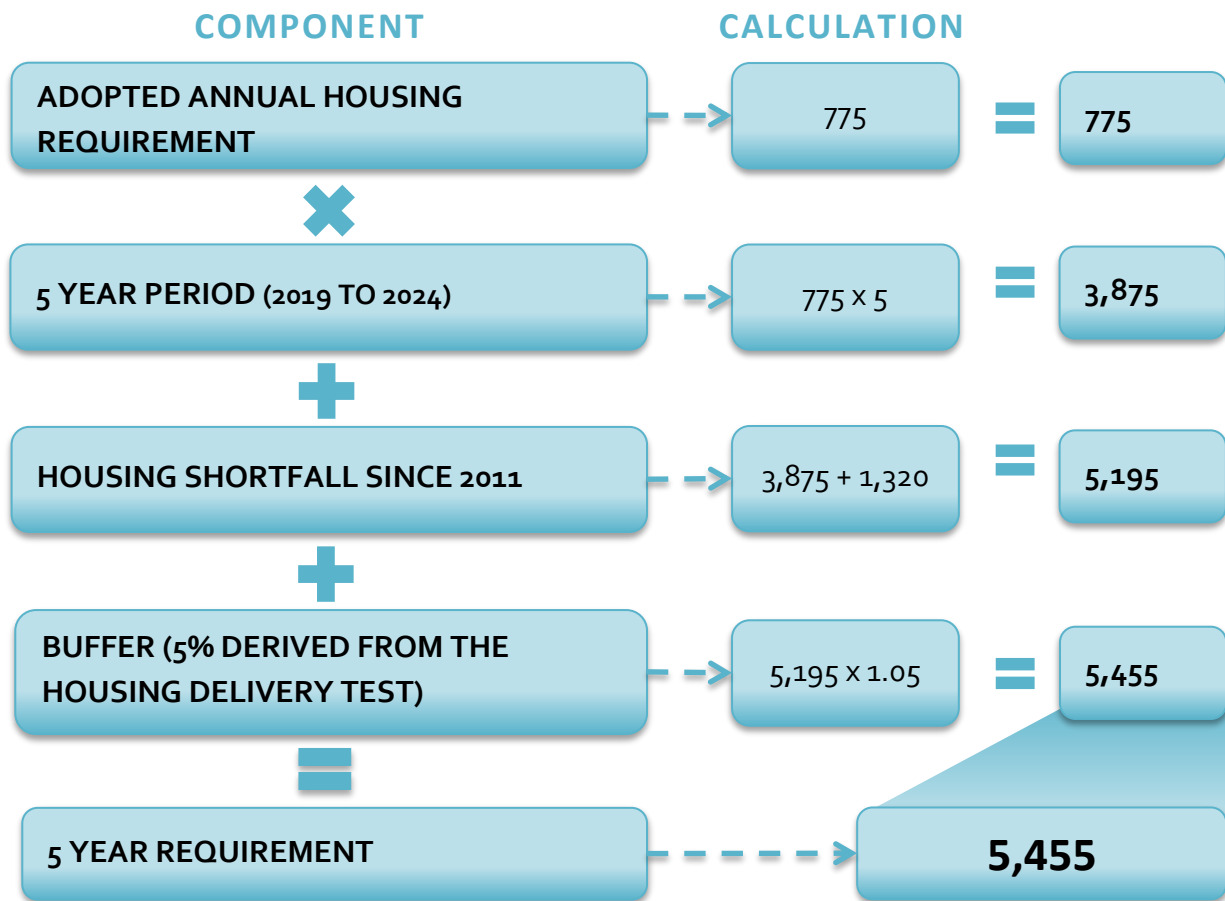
COMPONENT

CALCULATION

ADOPTED ANNUAL HOUSING REQUIREMENT

775

775

5 YEAR PERIOD (2019 TO 2024)

775 x 5

3,875

HOUSING SHORTFALL SINCE 2011

3,875 + 1,320

5,195

BUFFER (5% DERIVED FROM THE HOUSING DELIVERY TEST)

5,195 x 1.05

5,455

5 YEAR REQUIREMENT

5,455